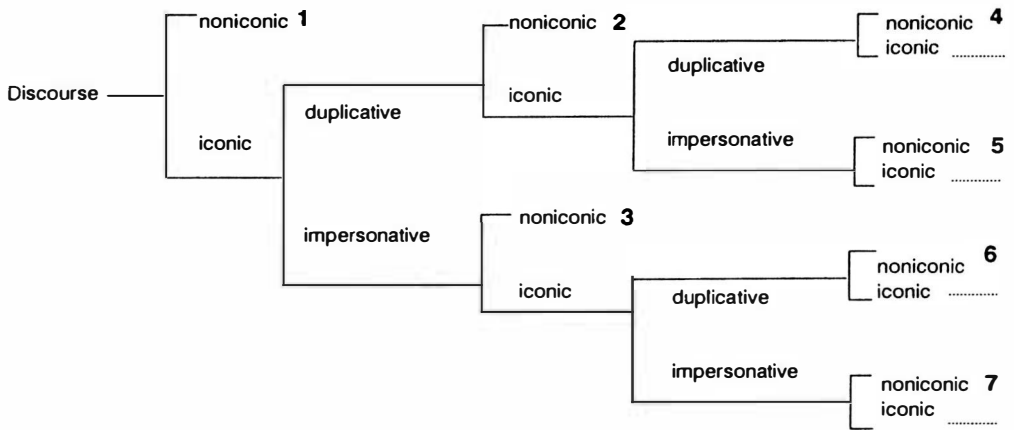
Discourse

noniconic 1

iconic

duplicative

noniconic 2

iconic

duplicative

noniconic 4
iconic .............

impersonative

noniconic 5
iconic .............

impersonative

noniconic 3

iconic

duplicative

noniconic 6
iconic .............

impersonative

noniconic 7
iconic .............